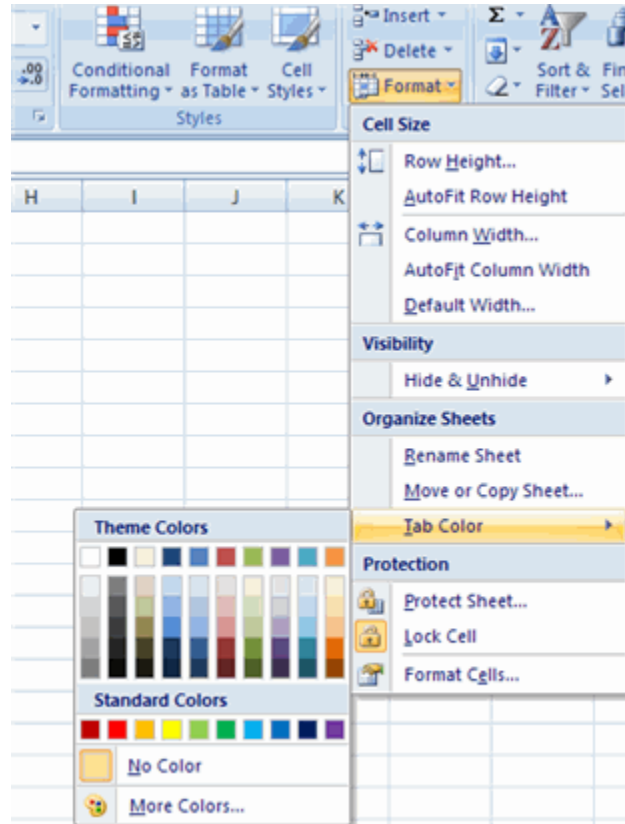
.00 →.0

Conditional Formatting ▾ Format as Table ▾ Cell Styles ▾

Styles

Insert ▾
Delete ▾
Format ▾

Σ ▾
Sort & Filter ▾
Fin Sel

H | I | J | K

Cell Size

Row Height...

AutoFit Row Height

Column Width...

AutoFit Column Width

Default Width...

Visibility

Hide & Unhide

Organize Sheets

Rename Sheet

Move or Copy Sheet...

Tab Color

Protection

Protect Sheet...

Lock Cell

Format Cells...

Theme Colors

Standard Colors

No Color

More Colors...